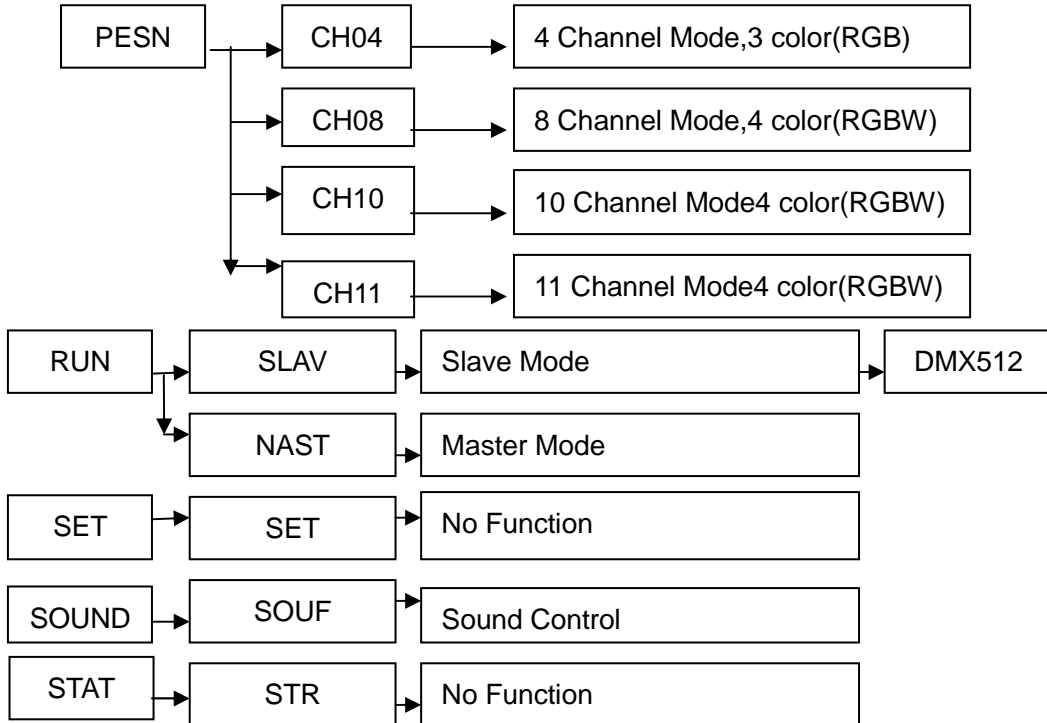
PESN

CH04

4 Channel Mode,3 color(RGB)

CH08

8 Channel Mode,4 color(RGBW)

CH10

10 Channel Mode4 color(RGBW)

CH11

11 Channel Mode4 color(RGBW)

RUN

SLAV

Slave Mode

DMX512

NAST

Master Mode

SET

SET

No Function

SOUND

SOUF

Sound Control

STAT

STR

No Function